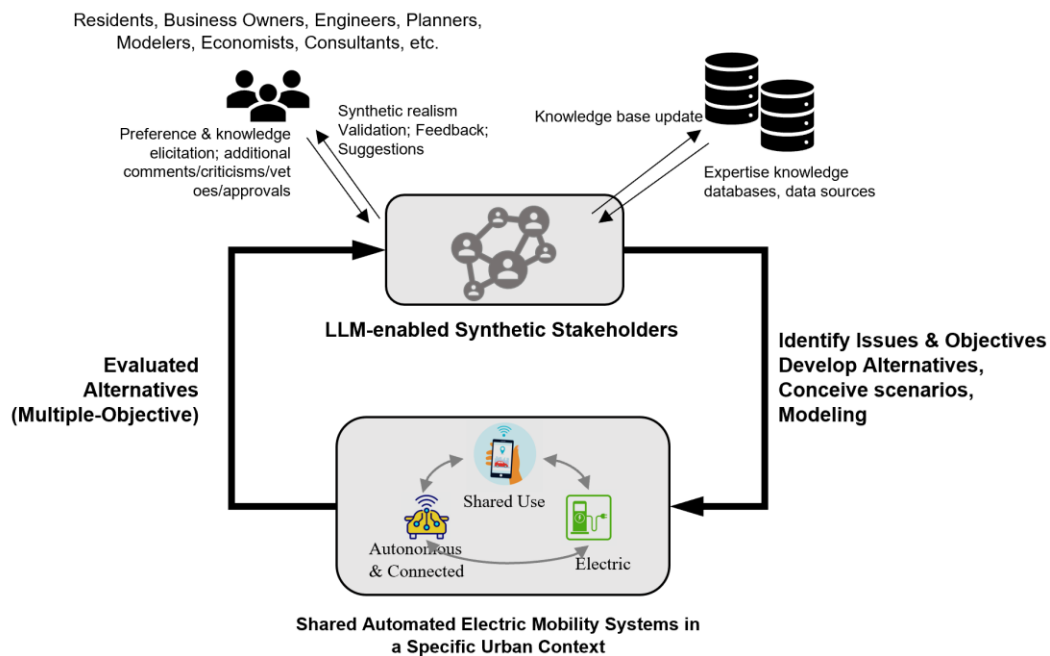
Residents, Business Owners, Engineers, Planners, Modelers, Economists, Consultants, etc.

Preference & knowledge elicitation; additional comments/criticisms/vetoes/approvals

Synthetic realism Validation; Feedback; Suggestions

Knowledge base update

Expertise knowledge databases, data sources

LLM-enabled Synthetic Stakeholders

Evaluated Alternatives (Multiple-Objective)

Identify Issues & Objectives Develop Alternatives, Conceive scenarios, Modeling

Shared Use

Autonomous & Connected

Electric

Shared Automated Electric Mobility Systems in a Specific Urban Context